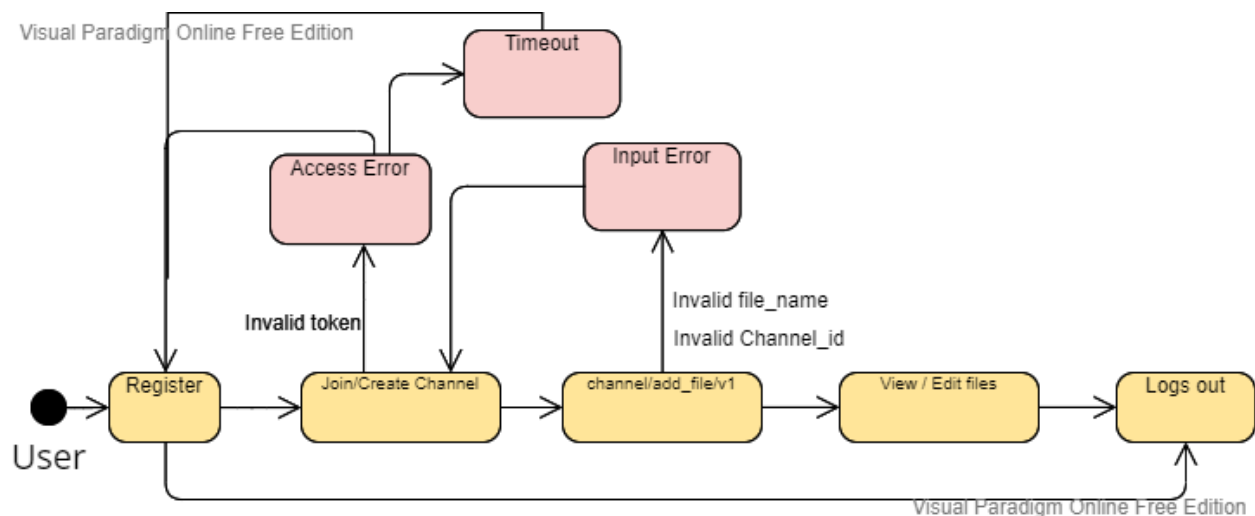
Visual Paradigm Online Free Edition

Timeout

Access Error

Input Error

Invalid file_name

Invalid Channel_id

Invalid token

Register

Join/Create Channel

channel/add_file/v1

View / Edit files

Logs out

User

Visual Paradigm Online Free Edition